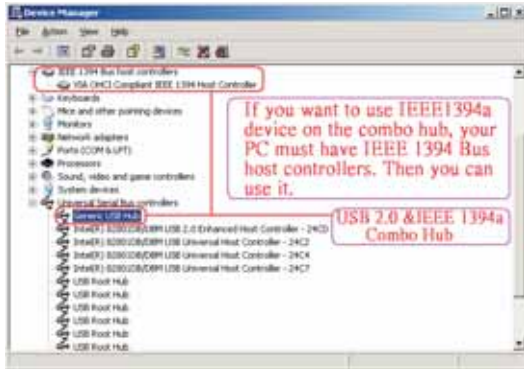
Device Manager

File Action View Help

IEEE 1394 Bus host controllers
VIA OHCI Compliant IEEE 1394 Host Controller
Keyboards
Mice and other pointing devices
Monitors
Network adapters
Ports (COM & LPT)
Processors
Sound, video and game controllers
System devices
Universal Serial Bus controllers
Generic USB Hub
Intel(R) 82801DB/DBM USB 2.0 Enhanced Host Controller - 24CD
Intel(R) 82801DB/DBM USB Universal Host Controller - 24C2
Intel(R) 82801DB/DBM USB Universal Host Controller - 24C4
Intel(R) 82801DB/DBM USB Universal Host Controller - 24C7
USB Root Hub
USB Root Hub
USB Root Hub
USB Root Hub
USB Root Hub
USB Root Hub
USB Root Hub

If you want to use IEEE1394a device on the combo hub, your PC must have IEEE 1394 Bus host controllers. Then you can use it.

USB 2.0 &IEEE 1394a Combo Hub